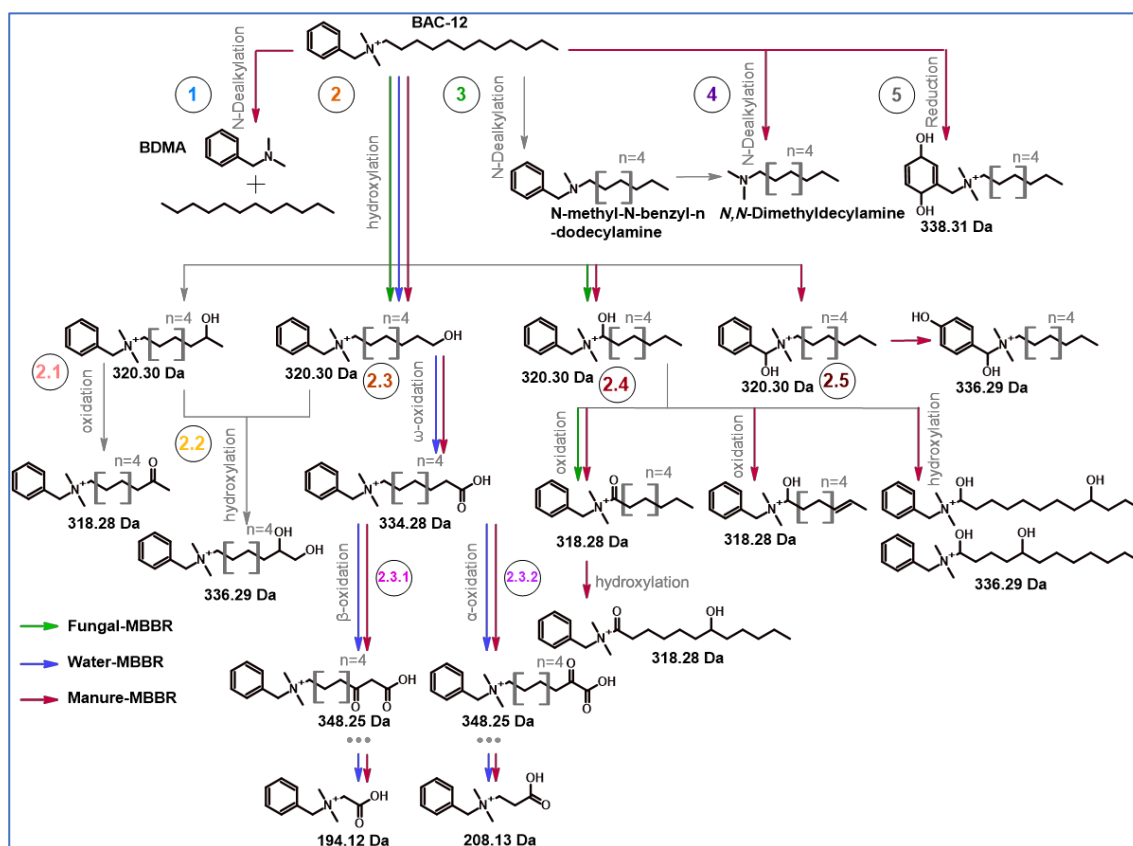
BAC-12

N-Dealkylation
1
2
3
N-Dealkylation
4
N-Dealkylation
5
Reduction

BDMA
+
hydroxylation
n=4
N-methyl-N-benzyl-n-dodecylamine
n=4
N,N-Dimethyldecylamine
OH
OH
n=4
338.31 Da

n=4 OH
2.1
320.30 Da
n=4 OH
320.30 Da
2.3
ω-oxidation
OH n=4
320.30 Da
2.4
n=4
OH
320.30 Da
2.5
HO
n=4
OH
336.29 Da

oxidation
2.2
hydroxylation
n=4 O
318.28 Da
n=4 OH OH
336.29 Da
n=4 OH O
334.28 Da

oxidation
O n=4
318.28 Da
oxidation
OH n=4
318.28 Da
hydroxylation
OH OH
OH OH
336.29 Da

hydroxylation
O OH
318.28 Da

β-oxidation
2.3.1
α-oxidation
2.3.2

Fungal-MBBR
Water-MBBR
Manure-MBBR

n=4 O OH O
348.25 Da
n=4 O OH O
348.25 Da

O OH
194.12 Da
OH O
208.13 Da